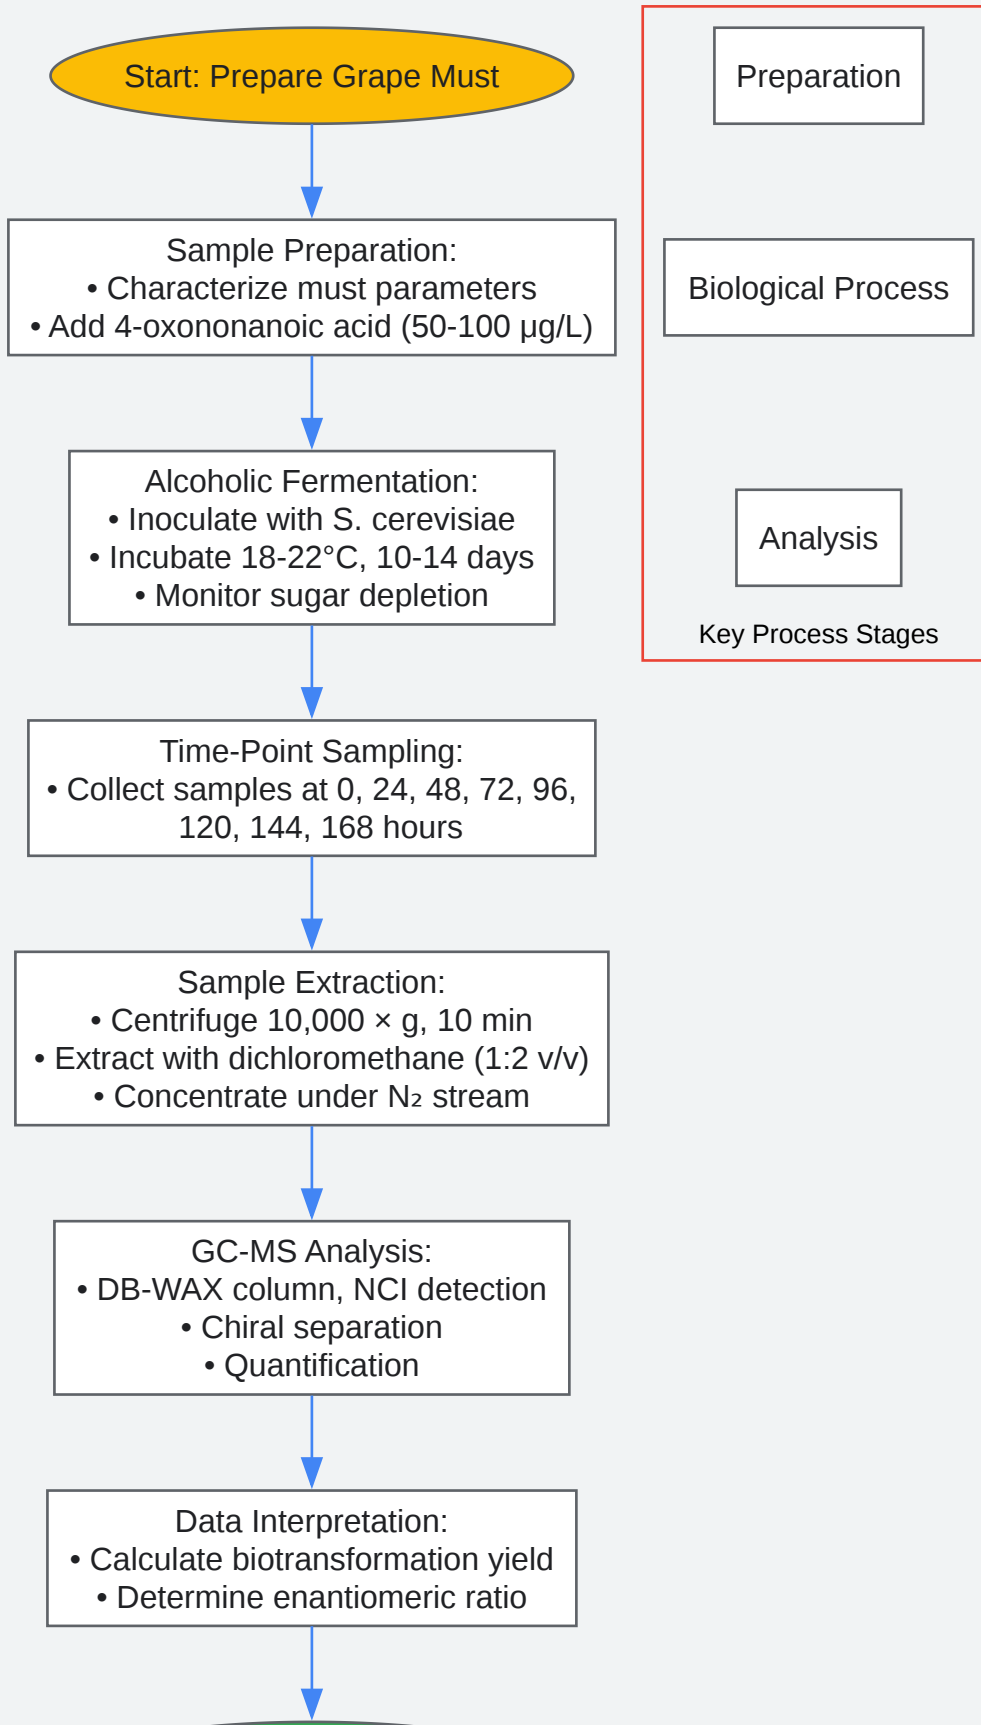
Start: Prepare Grape Must

Sample Preparation:
• Characterize must parameters
• Add 4-oxononanoic acid (50-100 μg/L)

Alcoholic Fermentation:
• Inoculate with S. cerevisiae
• Incubate 18-22°C, 10-14 days
• Monitor sugar depletion

Time-Point Sampling:
• Collect samples at 0, 24, 48, 72, 96, 120, 144, 168 hours

Sample Extraction:
• Centrifuge 10,000 × g, 10 min
• Extract with dichloromethane (1:2 v/v)
• Concentrate under $N_2$ stream

GC-MS Analysis:
• DB-WAX column, NCI detection
• Chiral separation
• Quantification

Data Interpretation:
• Calculate biotransformation yield
• Determine enantiomeric ratio

Preparation

Biological Process

Analysis

Key Process Stages